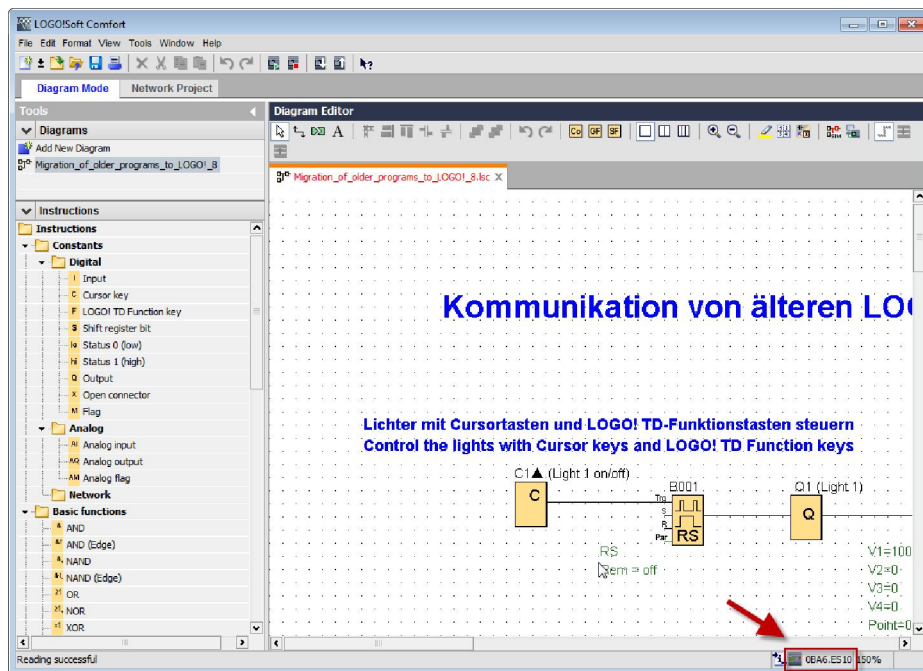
LOGO!Soft Comfort
File Edit Format View Tools Window Help
Diagram Mode Network Project
Tools
Diagrams
Add New Diagram
Migration_of_older_programs_to_LOGO!_8
Instructions
Instructions
Constants
Digital
I Input
C Cursor key
F LOGO! TD Function key
S Shift register bit
lo Status 0 (low)
hi Status 1 (high)
Q Output
X Open connector
M Flag
Analog
AI Analog input
AQ Analog output
AM Analog flag
Network
Basic functions
& AND
&↑ AND (Edge)
&̄ NAND
&̄↓ NAND (Edge)
≥1 OR
≥1 NOR
=1 XOR
Reading successful
Diagram Editor
Migration_of_older_programs_to_LOGO!_8.lsc X
Kommunikation von älteren LO
Lichter mit Cursortasten und LOGO! TD-Funktionstasten steuern
Control the lights with Cursor keys and LOGO! TD Function keys
C1▲ (Light 1 on/off)
C
B001
Trg
S
R
Par
RS
Q1 (Light 1)
Q
RS
Rem = off
V1=100
V2=0
V3=0
V4=0
Point=0
0BA6.ES10 150%